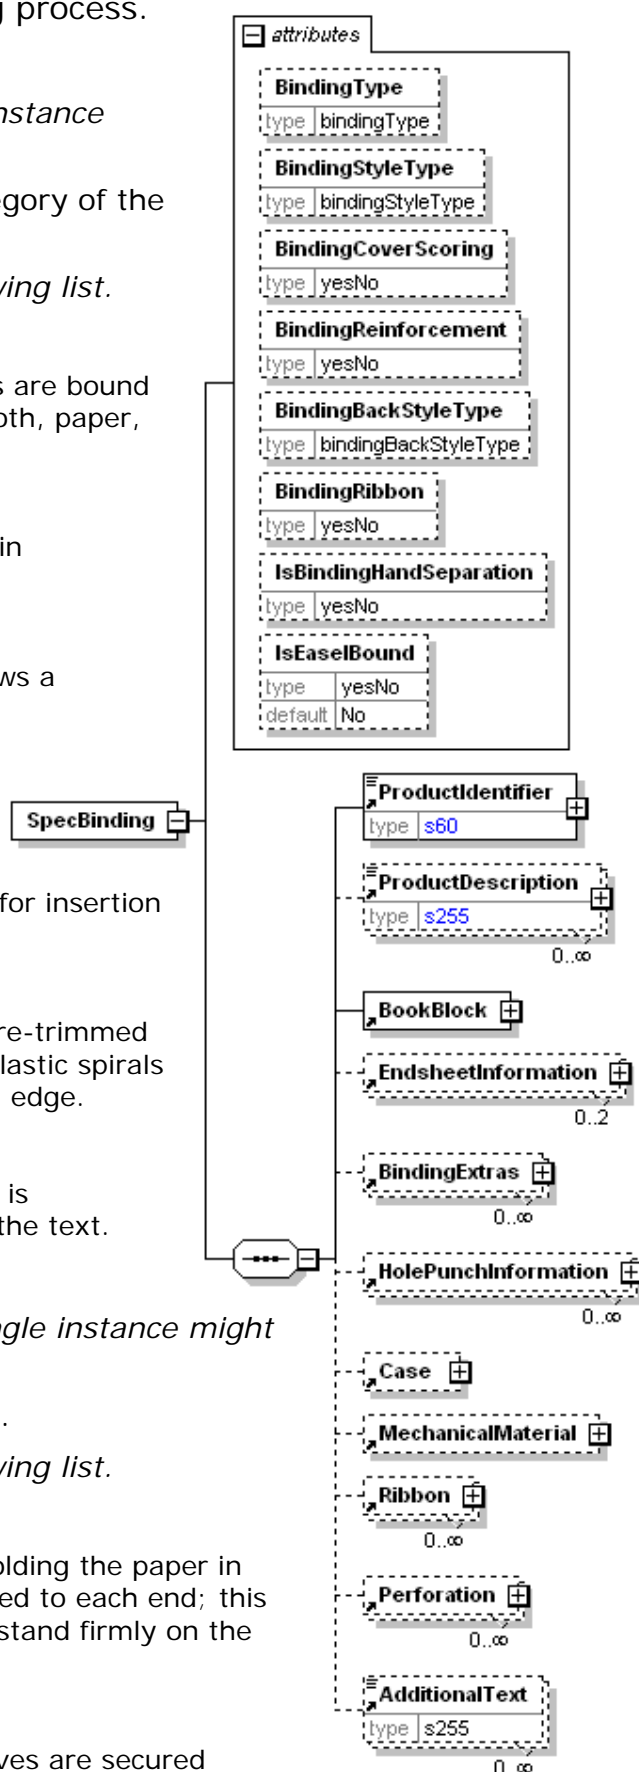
g process.

nstance

egory of the

ving list.

s are bound
oth, paper,

in

ws a

for insertion

re-trimmed
lastic spirals
edge.

is
the text.

gle instance might

.

ving list.

olding the paper in
ed to each end; this
stand firmly on the

ves are secured

attributes

BindingType
type bindingType

BindingStyleType
type bindingStyleType

BindingCoverScoring
type yesNo

BindingReinforcement
type yesNo

BindingBackStyleType
type bindingBackStyleType

BindingRibbon
type yesNo

IsBindingHandSeparation
type yesNo

IsEaselBound
type yesNo
default No

SpecBinding

ProductIdentifier
type s60

ProductDescription
type s255
0..∞

BookBlock

EndsheetInformation
0..2

BindingExtras
0..∞

HolePunchInformation
0..∞

Case

MechanicalMaterial

Ribbon
0..∞

Perforation
0..∞

AdditionalText
type s255
0..∞